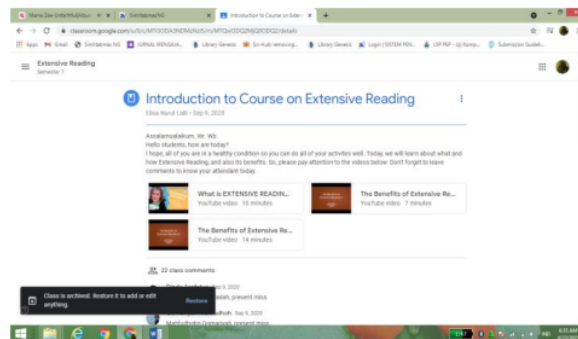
Introduction to Course on Exte...

classroom.google.com/u/0/c/MTI3ODA3NDMzNzI5/m/MTQwODQ2MjQ0ODQ2/details

Apps Gmail Sinta Kemas NG JURNAL MENDIDIK... Library Genesis Sci-Hub: removing... Library Genesis Login | SISTEM INFO... LSP P3P - Uji Kompe... Submission Guideli...

Extensive Reading
Semester 1

Introduction to Course on Extensive Reading

Elisa Nurul Laili • Sep 9, 2020

Assalamualaikum. Wr. Wb.
Hello students, how are today?
I hope, all of you are in a healthy condition so you can do all of your activities well. Today, we will learn about what and how Extensive Reading, and also its benefits. So, please pay attention to the videos below. Don't forget to leave comments to know your attendant today.

What is EXTENSIVE READIN...
YouTube video 10 minutes

The Benefits of Extensive Re...
YouTube video 7 minutes

The Benefits of Extensive Re...
YouTube video 14 minutes

22 class comments

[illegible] Sep 9, 2020
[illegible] present miss

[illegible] Sep 9, 2020

Mahfudhotun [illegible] present miss

Class is archived. Restore it to add or edit anything.

Restore